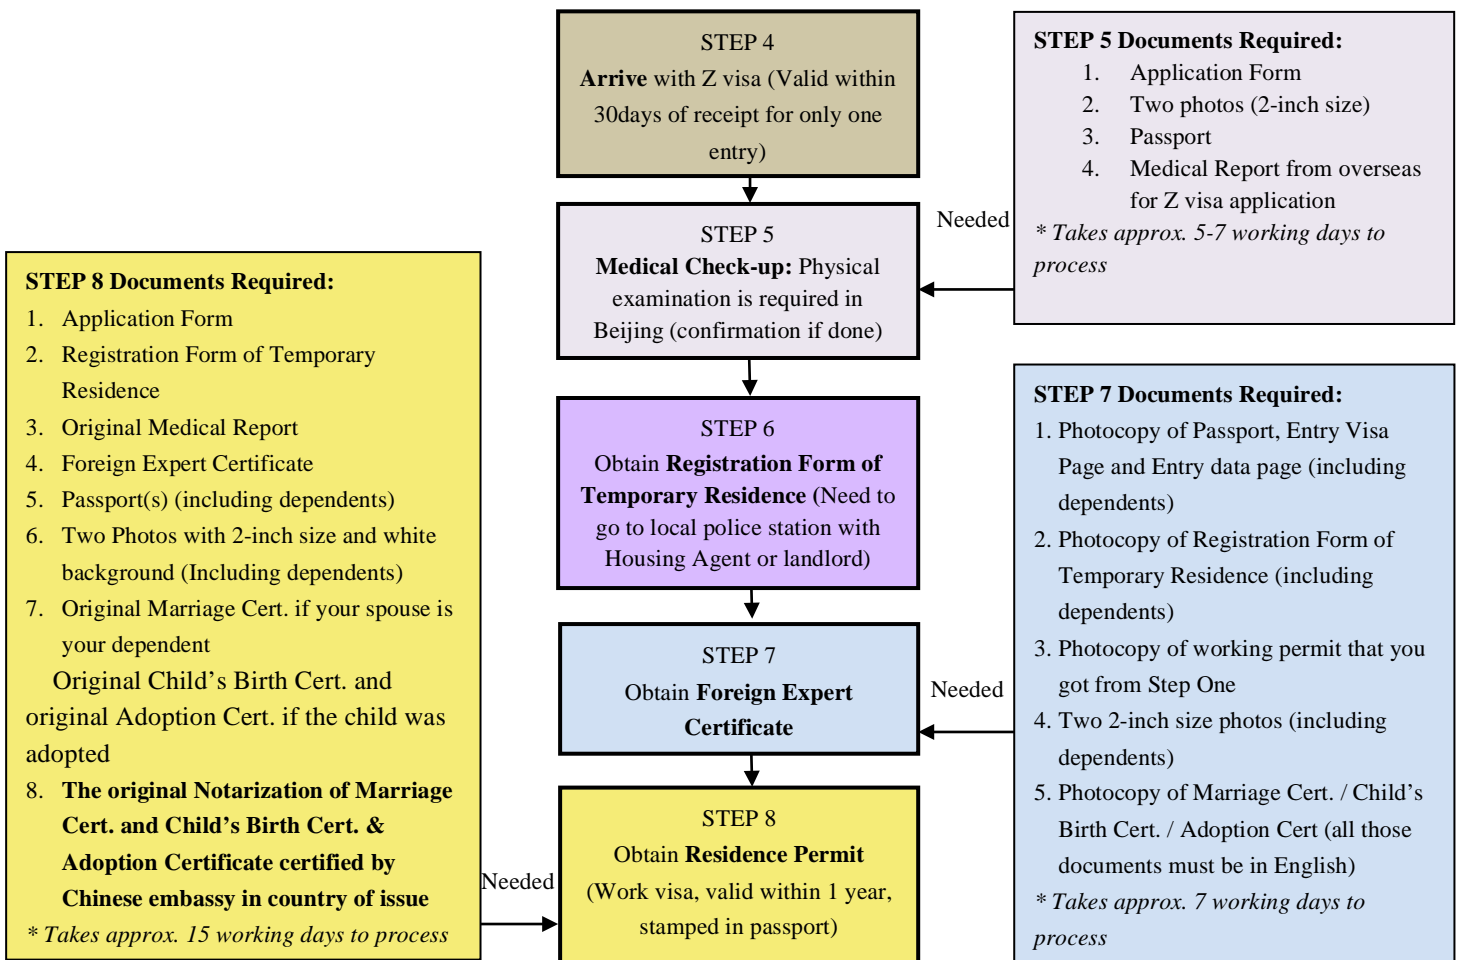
STEP 4
Arrive with Z visa (Valid within 30days of receipt for only one entry)

STEP 5 Documents Required:
1. Application Form
2. Two photos (2-inch size)
3. Passport
4. Medical Report from overseas for Z visa application
* Takes approx. 5-7 working days to process

Needed

STEP 5
Medical Check-up: Physical examination is required in Beijing (confirmation if done)

STEP 8 Documents Required:
1. Application Form
2. Registration Form of Temporary Residence
3. Original Medical Report
4. Foreign Expert Certificate
5. Passport(s) (including dependents)
6. Two Photos with 2-inch size and white background (Including dependents)
7. Original Marriage Cert. if your spouse is your dependent
Original Child’s Birth Cert. and original Adoption Cert. if the child was adopted
8. The original Notarization of Marriage Cert. and Child’s Birth Cert. & Adoption Certificate certified by Chinese embassy in country of issue
* Takes approx. 15 working days to process

STEP 6
Obtain Registration Form of Temporary Residence (Need to go to local police station with Housing Agent or landlord)

STEP 7 Documents Required:
1. Photocopy of Passport, Entry Visa Page and Entry data page (including dependents)
2. Photocopy of Registration Form of Temporary Residence (including dependents)
3. Photocopy of working permit that you got from Step One
4. Two 2-inch size photos (including dependents)
5. Photocopy of Marriage Cert. / Child’s Birth Cert. / Adoption Cert (all those documents must be in English)
* Takes approx. 7 working days to process

STEP 7
Obtain Foreign Expert Certificate

Needed

Needed

STEP 8
Obtain Residence Permit
(Work visa, valid within 1 year, stamped in passport)